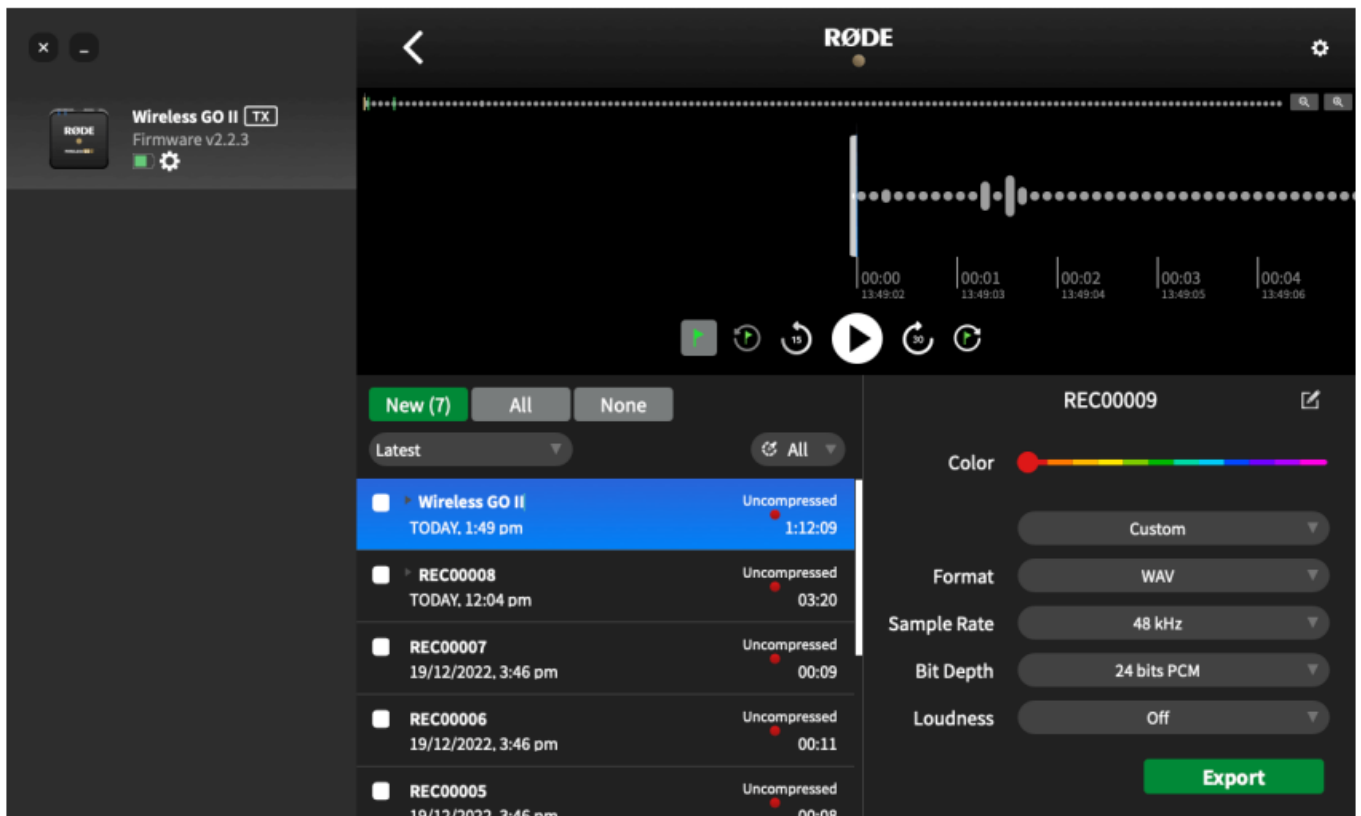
×
–
RØDE
Wireless GO II TX
Firmware v2.2.3

RØDE

00:00
13:49:02
00:01
13:49:03
00:02
13:49:04
00:03
13:49:05
00:04
13:49:06

15
30

New (7) All None
Latest
All

Wireless GO II
TODAY, 1:49 pm
Uncompressed
1:12:09

REC00008
TODAY, 12:04 pm
Uncompressed
03:20

REC00007
19/12/2022, 3:46 pm
Uncompressed
00:09

REC00006
19/12/2022, 3:46 pm
Uncompressed
00:11

REC00005
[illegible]
Uncompressed
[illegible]

REC00009
Color
Custom
Format WAV
Sample Rate 48 kHz
Bit Depth 24 bits PCM
Loudness Off
Export